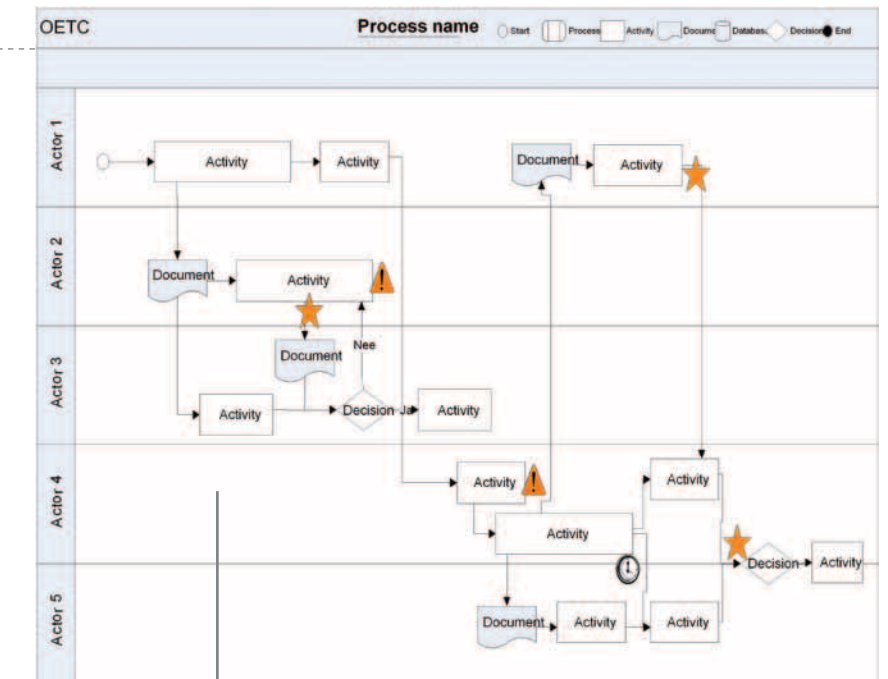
OETC

Process name

Start Process Activity Document Database Decision End

Actor 1

Actor 2

Actor 3

Actor 4

Actor 5

Activity

Activity

Document

Activity

Document

Activity

Document

Nee

Activity

Decision

Ja

Activity

Activity

Activity

Activity

Decision

Activity

Document

Activity

Activity